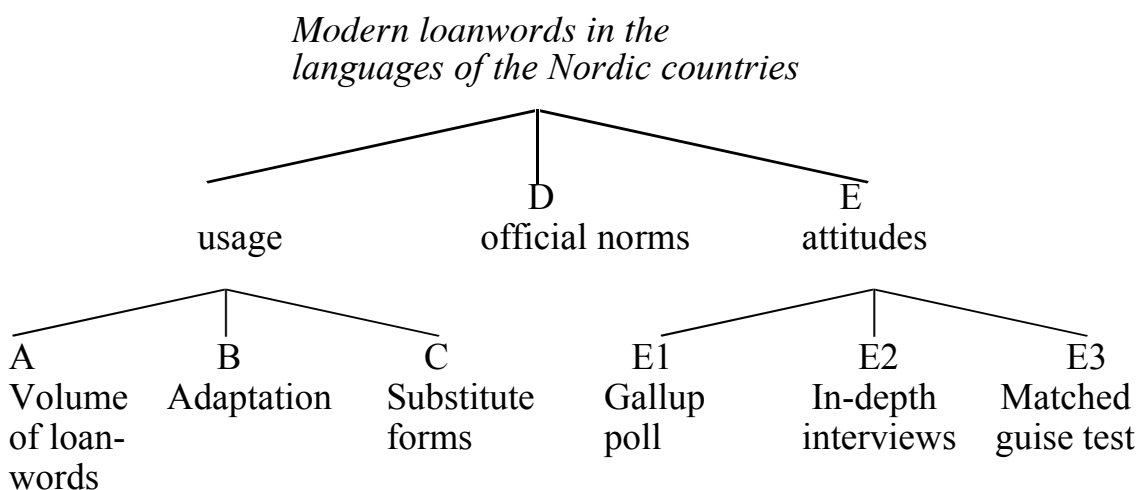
Modern loanwords in the languages of the Nordic countries

usage

D
official norms

E
attitudes

A
Volume of loanwords

B
Adaptation

C
Substitute forms

E1
Gallup poll

E2
In-depth interviews

E3
Matched guise test